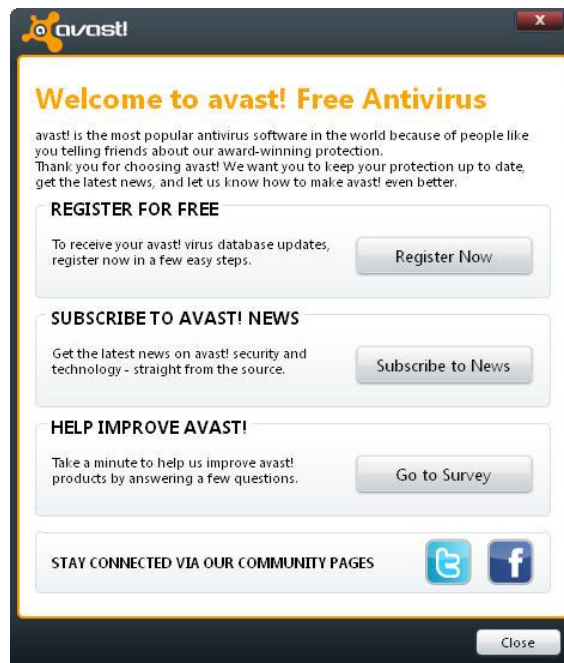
avast!

x

Welcome to avast! Free Antivirus

avast! is the most popular antivirus software in the world because of people like you telling friends about our award-winning protection.
Thank you for choosing avast! We want you to keep your protection up to date, get the latest news, and let us know how to make avast! even better.

REGISTER FOR FREE

To receive your avast! virus database updates, register now in a few easy steps.

Register Now

SUBSCRIBE TO AVAST! NEWS

Get the latest news on avast! security and technology - straight from the source.

Subscribe to News

HELP IMPROVE AVAST!

Take a minute to help us improve avast! products by answering a few questions.

Go to Survey

STAY CONNECTED VIA OUR COMMUNITY PAGES

f

Close